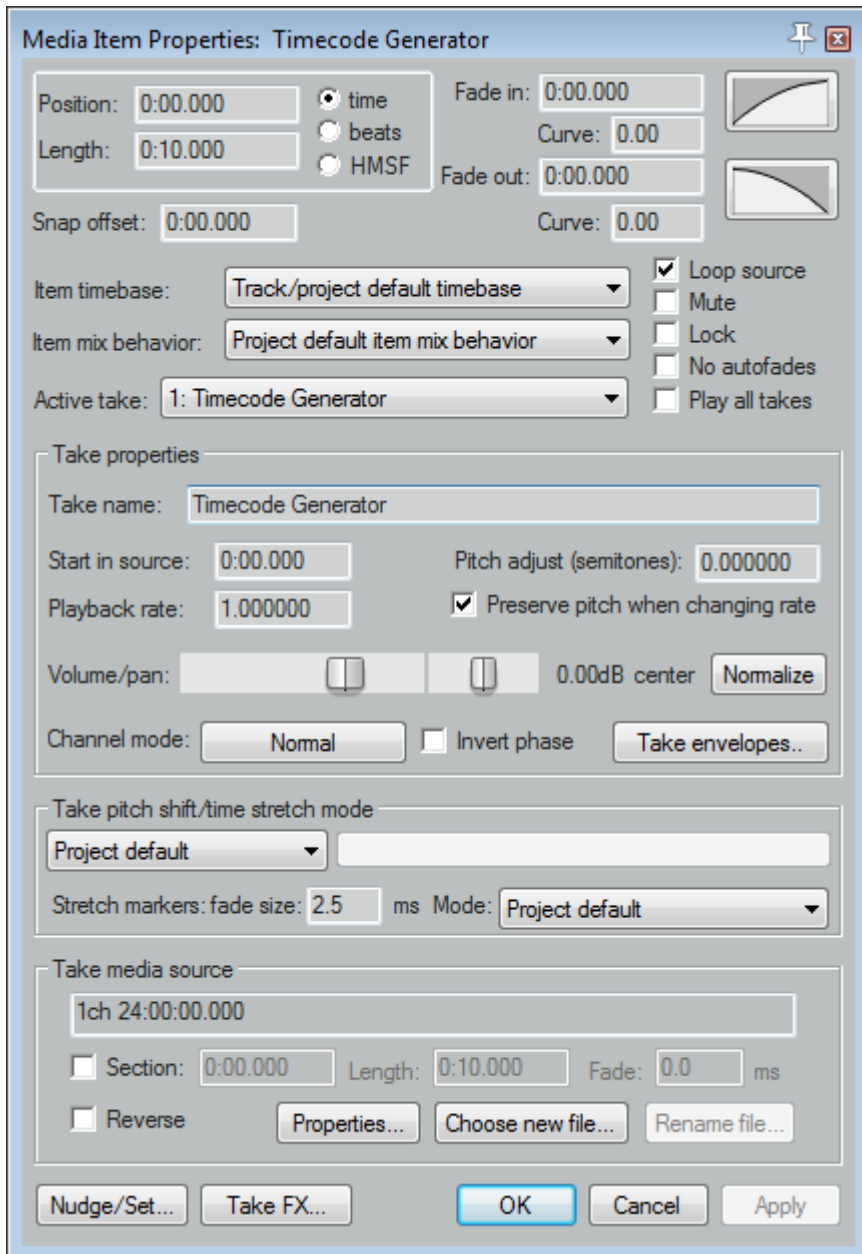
Media Item Properties: Timecode Generator

Position: 0:00.000
Length: 0:10.000
time
beats
HMSF

Fade in: 0:00.000
Curve: 0.00
Fade out: 0:00.000
Curve: 0.00

Snap offset: 0:00.000

Item timebase: Track/project default timebase
Item mix behavior: Project default item mix behavior
Active take: 1: Timecode Generator

Loop source
Mute
Lock
No autofades
Play all takes

Take properties
Take name: Timecode Generator
Start in source: 0:00.000
Pitch adjust (semitones): 0.000000
Playback rate: 1.000000
Preserve pitch when changing rate
Volume/pan: 0.00dB center Normalize
Channel mode: Normal Invert phase Take envelopes..

Take pitch shift/time stretch mode
Project default
Stretch markers: fade size: 2.5 ms Mode: Project default

Take media source
1ch 24:00:00.000
Section: 0:00.000 Length: 0:10.000 Fade: 0.0 ms
Reverse Properties... Choose new file... Rename file...

Nudge/Set... Take FX... OK Cancel Apply